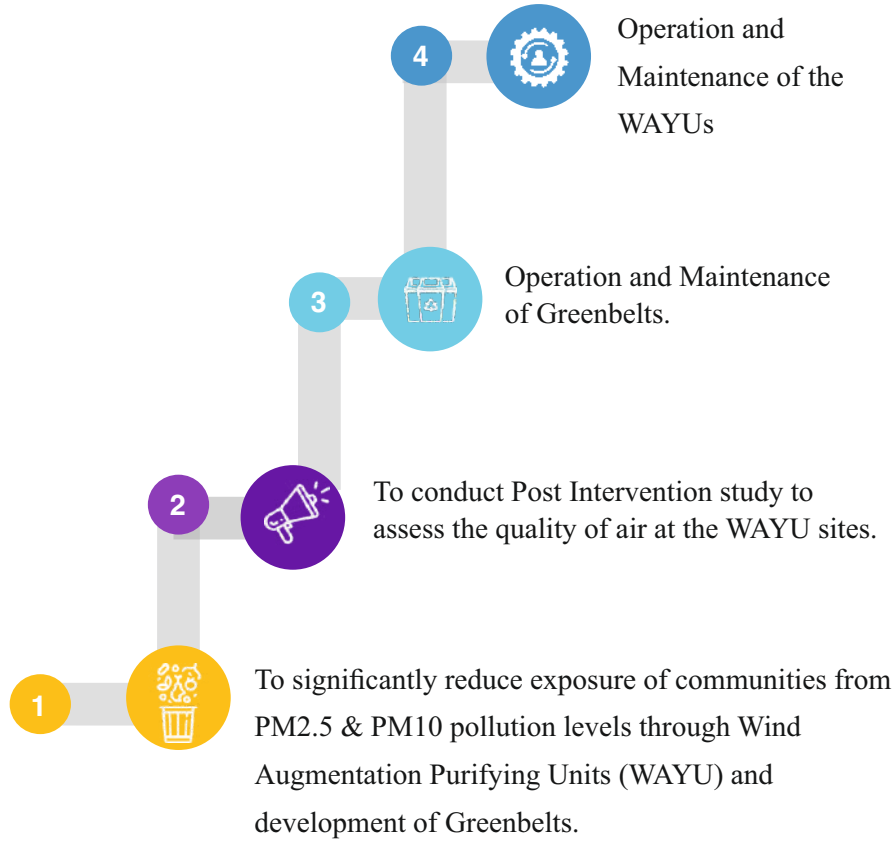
4

Operation and Maintenance of the WAYUs

3

Operation and Maintenance of Greenbelts.

2

To conduct Post Intervention study to assess the quality of air at the WAYU sites.

1

To significantly reduce exposure of communities from PM2.5 & PM10 pollution levels through Wind Augmentation Purifying Units (WAYU) and development of Greenbelts.